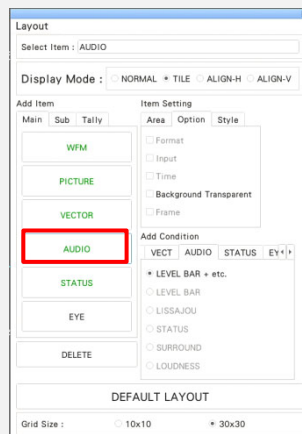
Layout

Select Item : AUDIO

Display Mode : NORMAL TILE ALIGN-H ALIGN-V

Add Item

Main Sub Tally

WFM

PICTURE

VECTOR

AUDIO

STATUS

EYE

DELETE

Item Setting

Area Option Style

Format

Input

Time

Background Transparent

Frame

Add Condition

VECT AUDIO STATUS EY

LEVEL BAR + etc.

LEVEL BAR

LISSAJOU

STATUS

SURROUND

LOUDNESS

DEFAULT LAYOUT

Grid Size : 10x10 30x30